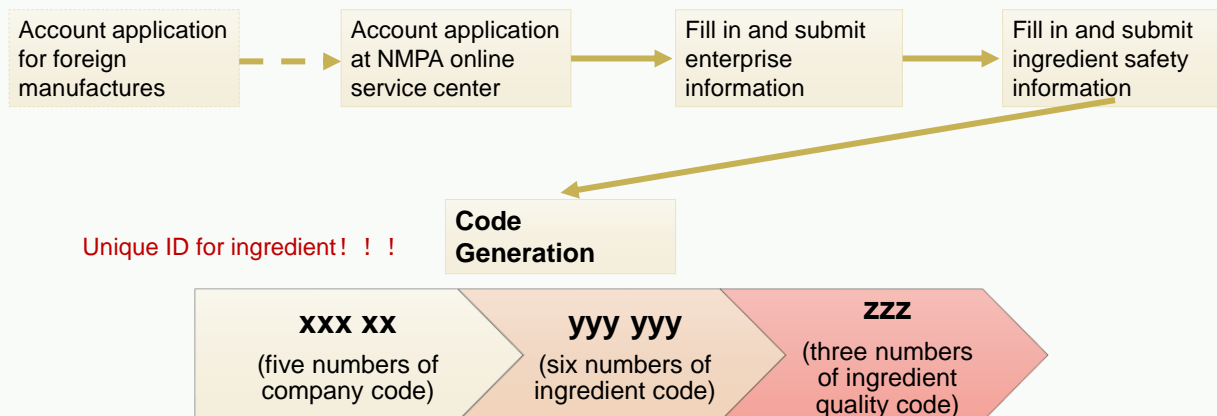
Account application for foreign manufactures

Account application at NMPA online service center

Fill in and submit enterprise information

Fill in and submit ingredient safety information

Code Generation

Unique ID for ingredient！！！

xxx xx
(five numbers of company code)

yyy yyy
(six numbers of ingredient code)

zzz
(three numbers of ingredient quality code)